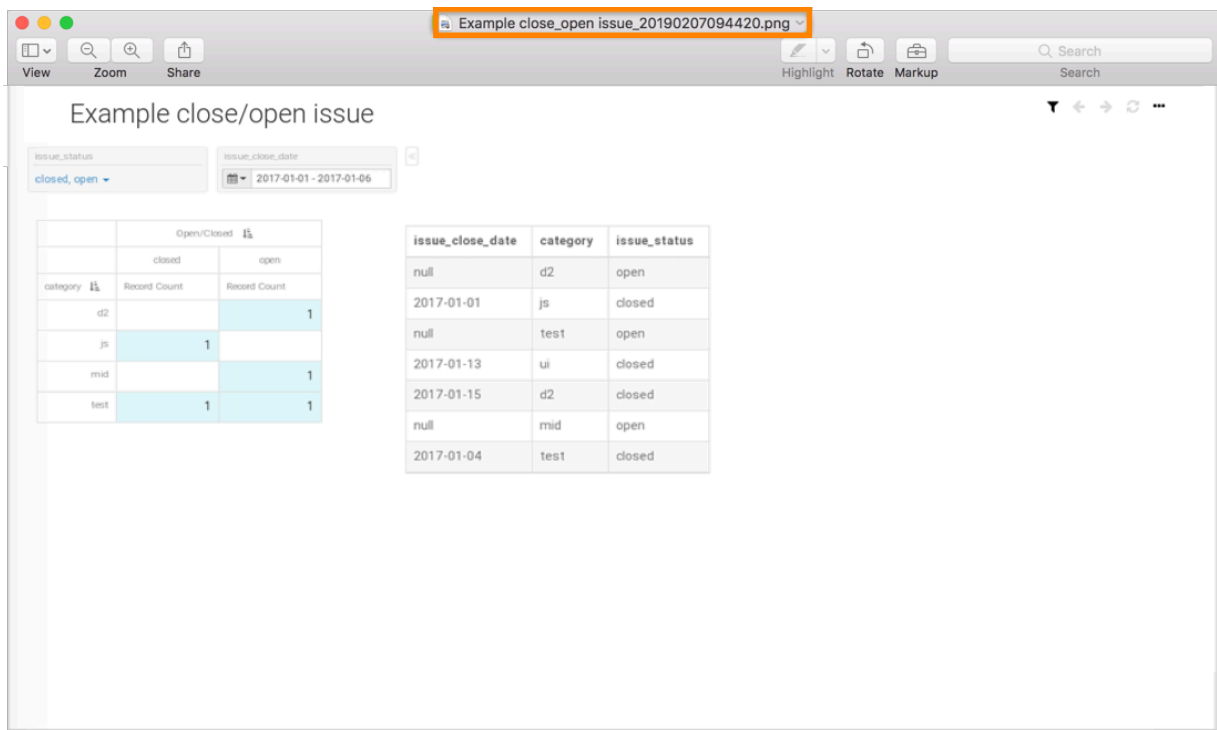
Example close_open issue_20190207094420.png

View Zoom Share

Highlight Rotate Markup

Search

Search

Example close/open issue

issue_status
closed, open

issue_close_date
2017-01-01 - 2017-01-06

| | Open/Closed | |
|---|---|---|
| | closed | open |
| category | Record Count | Record Count |
| d2 | | 1 |
| js | 1 | |
| mid | | 1 |
| test | 1 | 1 |

| issue_close_date | category | issue_status |
|---|---|---|
| null | d2 | open |
| 2017-01-01 | js | closed |
| null | test | open |
| 2017-01-13 | ui | closed |
| 2017-01-15 | d2 | closed |
| null | mid | open |
| 2017-01-04 | test | closed |